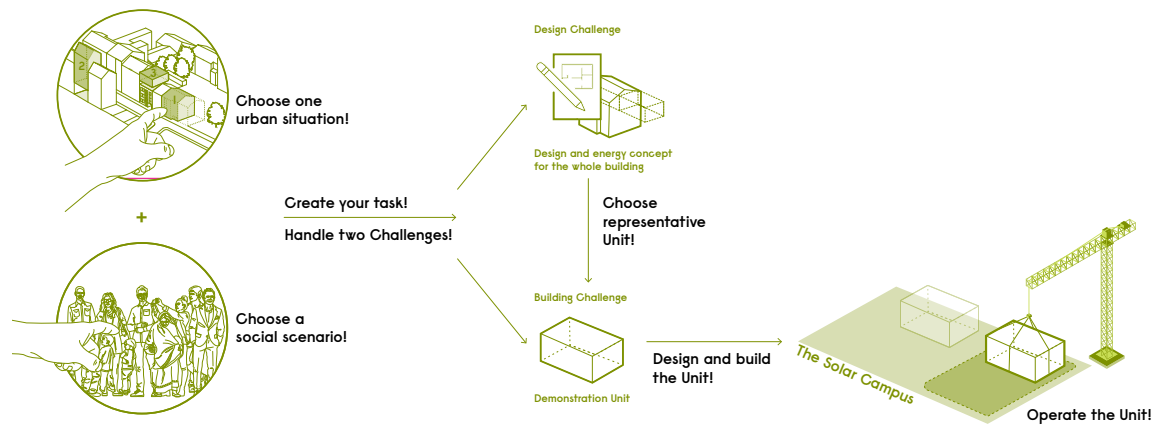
2

1

Choose one urban situation!

+

Choose a social scenario!

Create your task!

Handle two Challenges!

Design Challenge

Design and energy concept for the whole building

Choose representative Unit!

Building Challenge

Demonstration Unit

Design and build the Unit!

The Solar Campus

Operate the Unit!